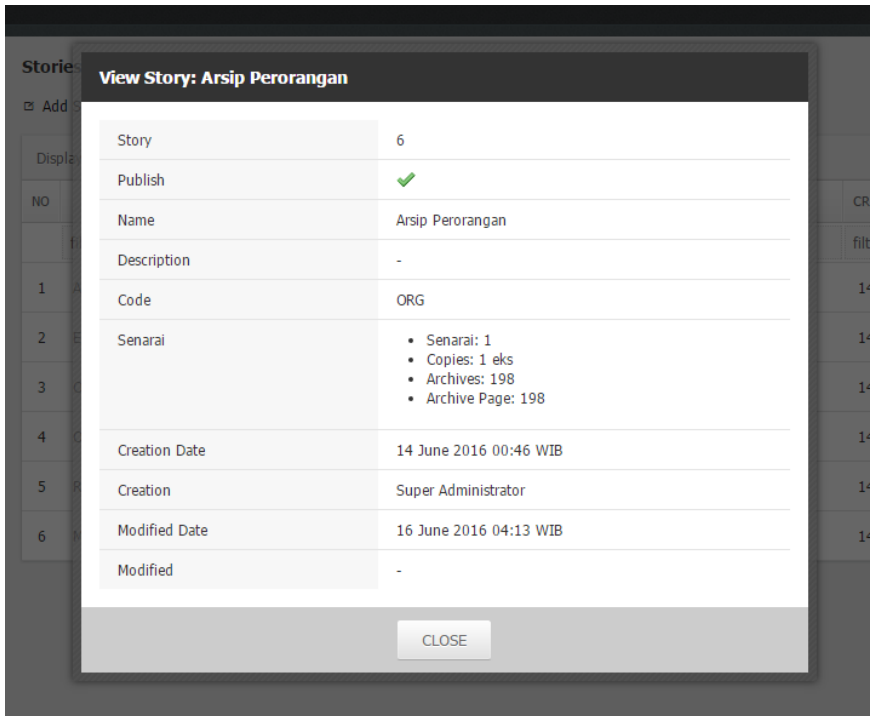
Storie

Add

Displa

NO

CR

filt

1

14

2

14

3

14

4

14

5

14

6

14

View Story: Arsip Perorangan

| Story | 6 |
|---|---|
| Publish | ✓ |
| Name | Arsip Perorangan |
| Description | - |
| Code | ORG |
| Senarai | • Senarai: 1 • Copies: 1 eks • Archives: 198 • Archive Page: 198 |
| Creation Date | 14 June 2016 00:46 WIB |
| Creation | Super Administrator |
| Modified Date | 16 June 2016 04:13 WIB |
| Modified | - |

CLOSE